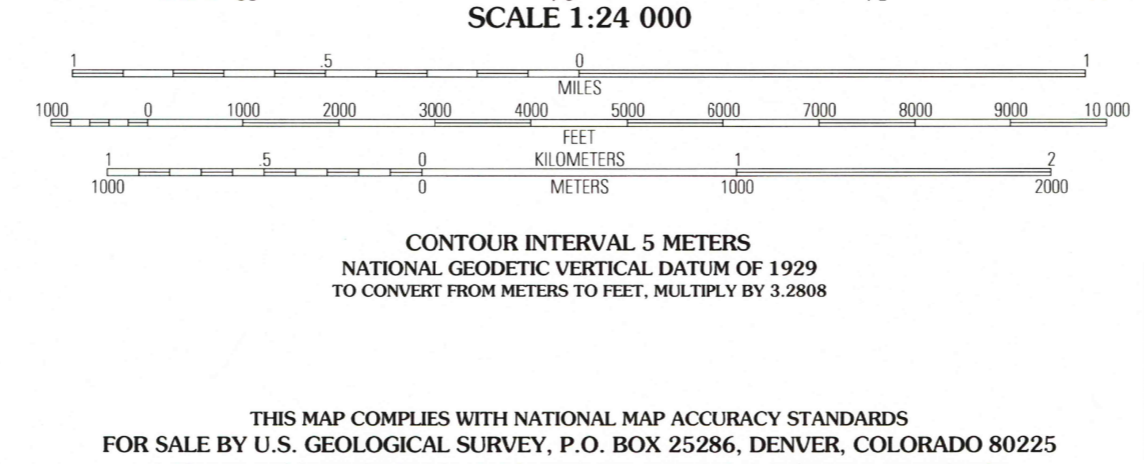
SCALE 1:24 000

1 .5 0 1
MILES

1000 0 1000 2000 3000 4000 5000 6000 7000 8000 9000 10 000
FEET

1 .5 0 KILOMETERS 1 2
1000 0 METERS 1000 2000

CONTOUR INTERVAL 5 METERS
NATIONAL GEODETIC VERTICAL DATUM OF 1929
TO CONVERT FROM METERS TO FEET, MULTIPLY BY 3.2808

THIS MAP COMPLIES WITH NATIONAL MAP ACCURACY STANDARDS
FOR SALE BY U.S. GEOLOGICAL SURVEY, P.O. BOX 25286, DENVER, COLORADO 80225